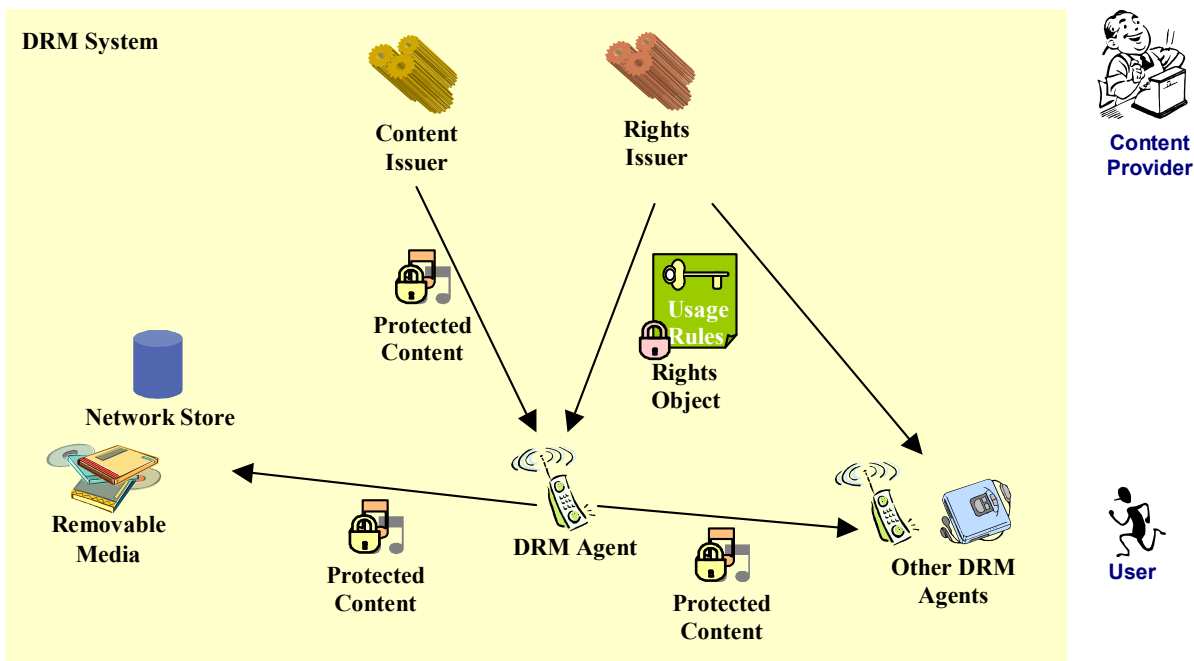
DRM System

Content Issuer

Rights Issuer

Content Provider

Protected Content

Usage Rules

Rights Object

Network Store

Removable Media

DRM Agent

Other DRM Agents

User

Protected Content

Protected Content